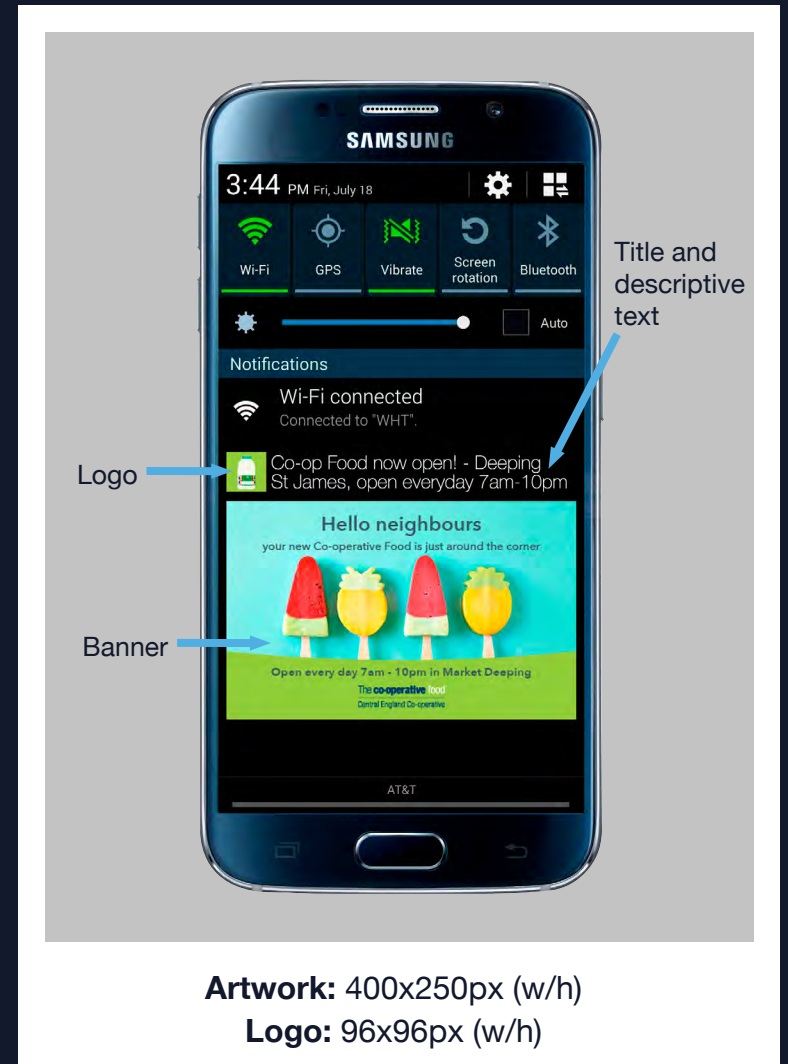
SAMSUNG

3:44 PM Fri, July 18

Wi-Fi
GPS
Vibrate
Screen rotation
Bluetooth

Auto

Title and descriptive text

Notifications

Wi-Fi connected
Connected to "WHT".

Logo

Co-op Food now open! - Deeping St James, open everyday 7am-10pm

Hello neighbours
your new Co-operative Food is just around the corner

Banner

Open every day 7am - 10pm in Market Deeping
The co-operative food
Central England Co-operative

AT&T

**Artwork:** 400x250px (w/h)
**Logo:** 96x96px (w/h)